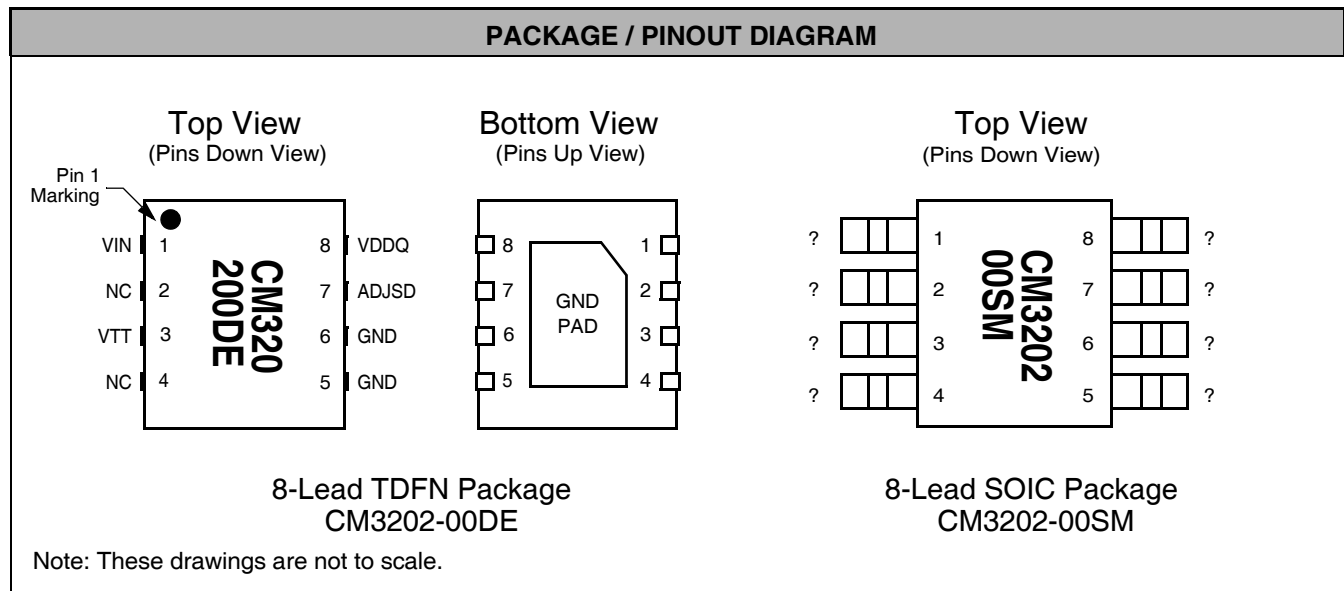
PACKAGE / PINOUT DIAGRAM

Top View
(Pins Down View)

Pin 1 Marking

VIN 1
NC 2
VTT 3
NC 4

8 VDDQ
7 ADJSD
6 GND
5 GND

CM320
200DE

Bottom View
(Pins Up View)

8
7
6
5

GND
PAD

1
2
3
4

Top View
(Pins Down View)

? 1
? 2
? 3
? 4

CM3202
00SM

8 ?
7 ?
6 ?
5 ?

8-Lead TDFN Package
CM3202-00DE

8-Lead SOIC Package
CM3202-00SM

Note: These drawings are not to scale.